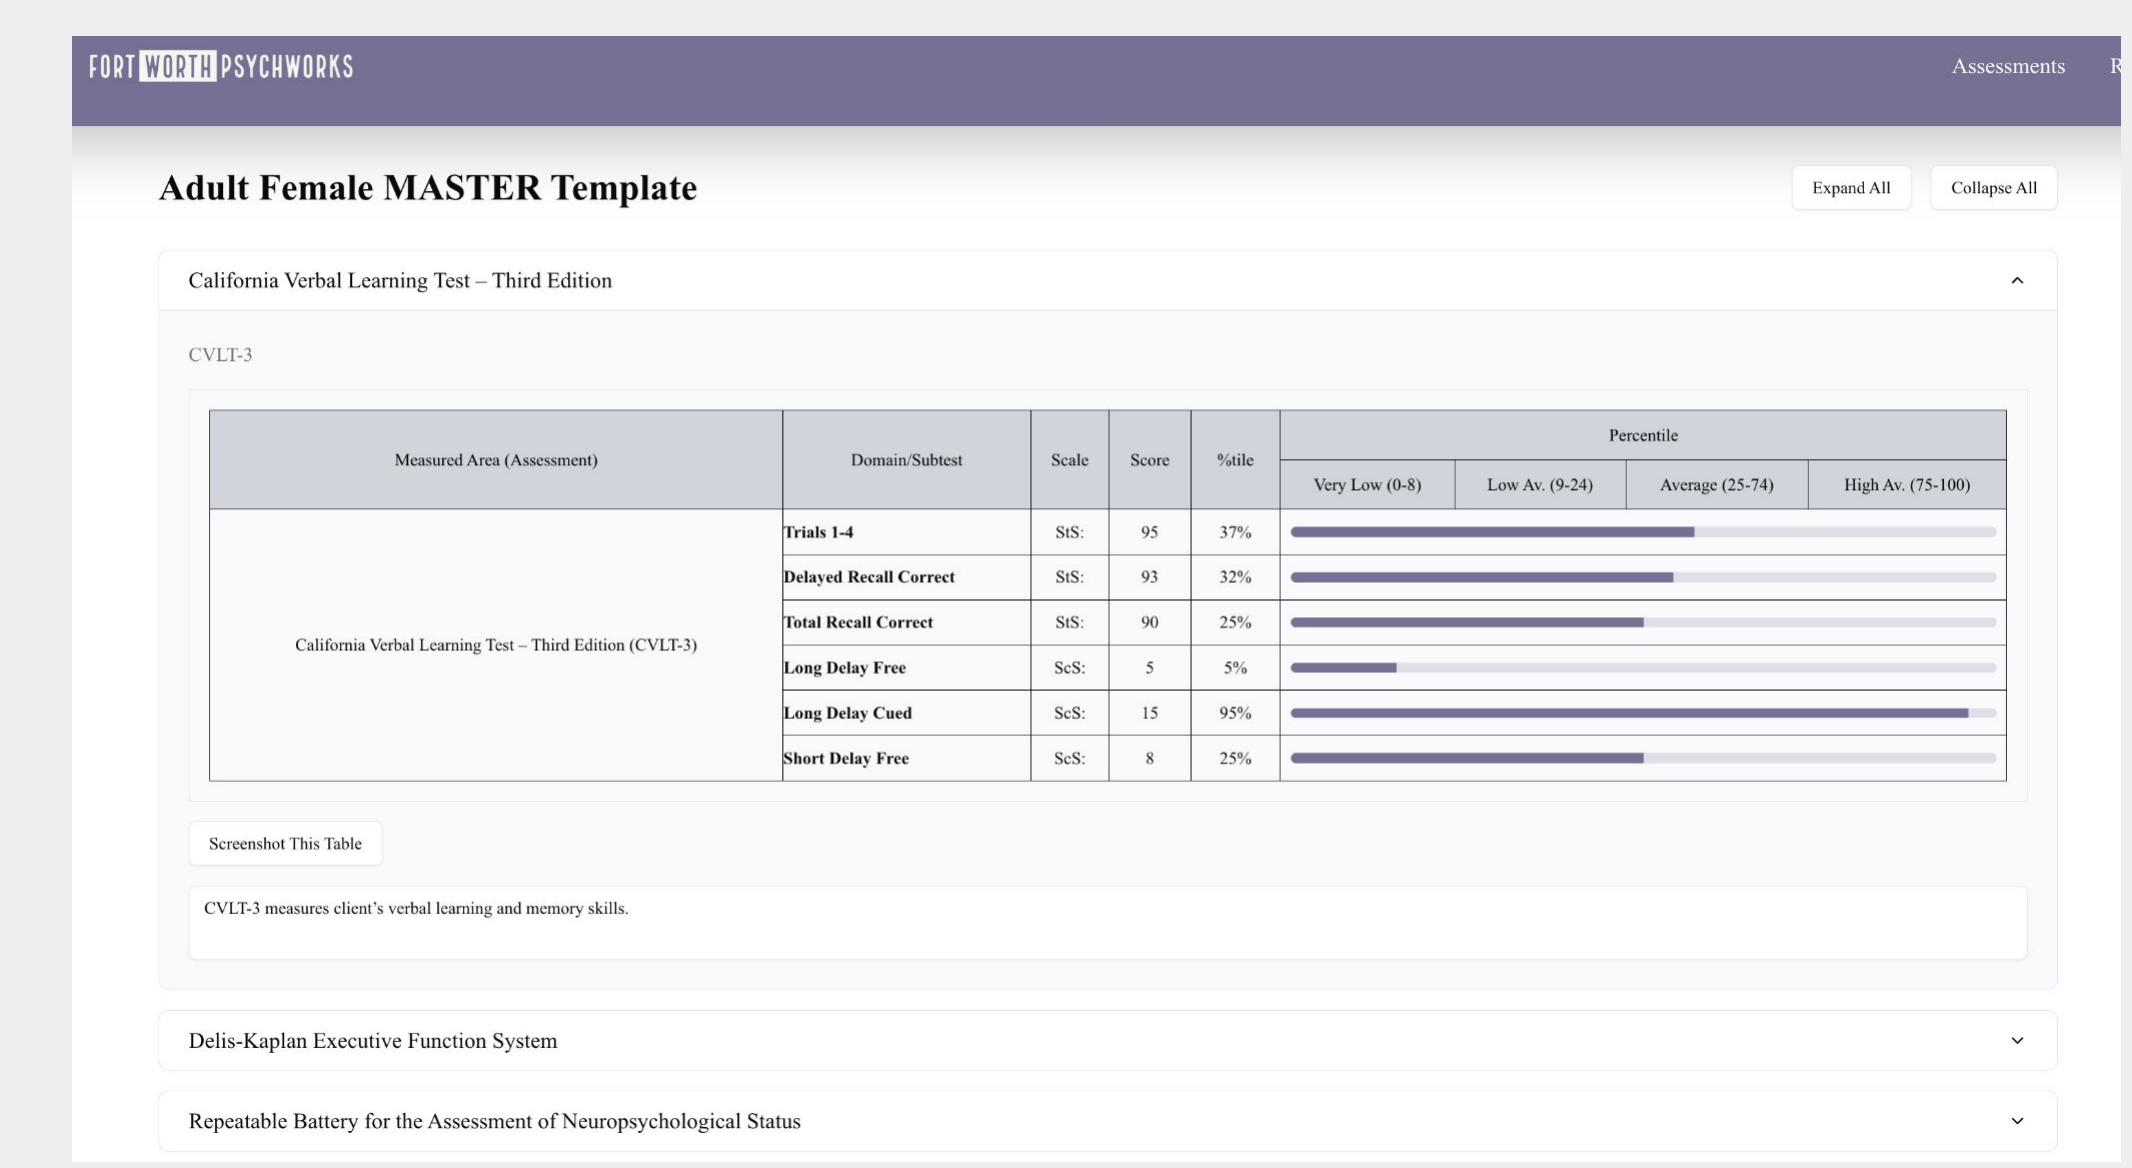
FORT WORTH PSYCHWORKS

Assessments R

Adult Female MASTER Template

Expand All

Collapse All

California Verbal Learning Test – Third Edition

CVLT-3

| Measured Area (Assessment) | Domain/Subtest | Scale | Score | %tile | Percentile: Very Low (0-8) | Low Av. (9-24) | Average (25-74) | High Av. (75-100) |
|---|---|---|---|---|---|---|---|---|
| California Verbal Learning Test – Third Edition (CVLT-3) | **Trials 1-4** | StS: | 95 | 37% | | | | |
| | **Delayed Recall Correct** | StS: | 93 | 32% | | | | |
| | **Total Recall Correct** | StS: | 90 | 25% | | | | |
| | **Long Delay Free** | ScS: | 5 | 5% | | | | |
| | **Long Delay Cued** | ScS: | 15 | 95% | | | | |
| | **Short Delay Free** | ScS: | 8 | 25% | | | | |

Screenshot This Table

CVLT-3 measures client’s verbal learning and memory skills.

Delis-Kaplan Executive Function System

Repeatable Battery for the Assessment of Neuropsychological Status